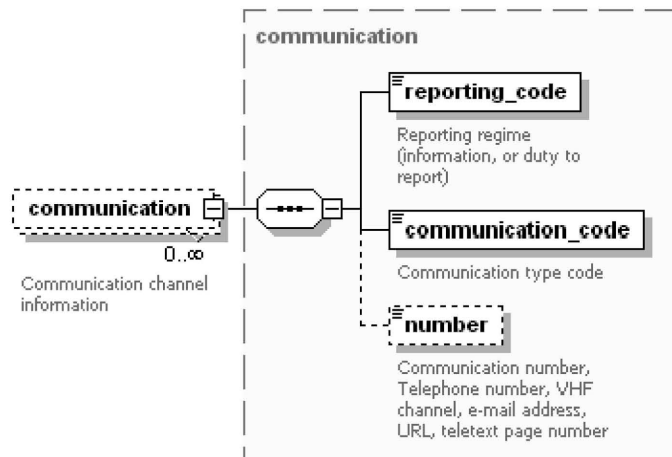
communication

communication

0..∞

Communication channel information

reporting_code

Reporting regime (information, or duty to report)

communication_code

Communication type code

number

Communication number, Telephone number, VHF channel, e-mail address, URL, teletext page number